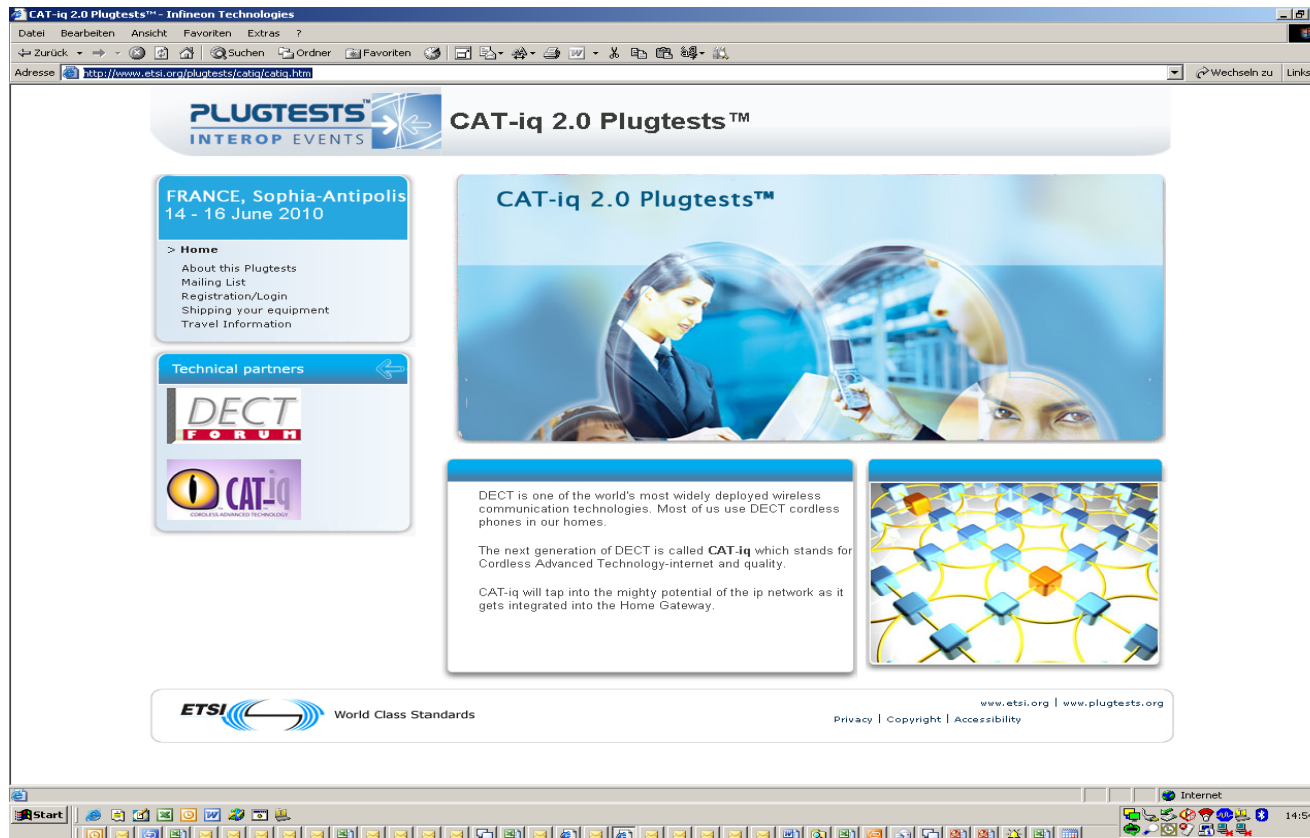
CAT-iq 2.0 Plugtests™ - Infineon Technologies

Datei Bearbeiten Ansicht Favoriten Extras ?

Zurück Suchen Ordner Favoriten

Adresse http://www.etsi.org/plugtests/catiq/catiq.htm

Wechseln zu Links

PLUGTESTS™ INTEROP EVENTS

CAT-iq 2.0 Plugtests™

FRANCE, Sophia-Antipolis
14 - 16 June 2010

> Home
About this Plugtests
Mailing List
Registration/Login
Shipping your equipment
Travel Information

Technical partners

DECT FORUM

CAT-iq CORDLESS ADVANCED TECHNOLOGY

CAT-iq 2.0 Plugtests™

DECT is one of the world's most widely deployed wireless communication technologies. Most of us use DECT cordless phones in our homes.

The next generation of DECT is called **CAT-iq** which stands for Cordless Advanced Technology-internet and quality.

CAT-iq will tap into the mighty potential of the ip network as it gets integrated into the Home Gateway.

ETSI World Class Standards

www.etsi.org | www.plugtests.org
Privacy | Copyright | Accessibility

Internet

Start

14:5